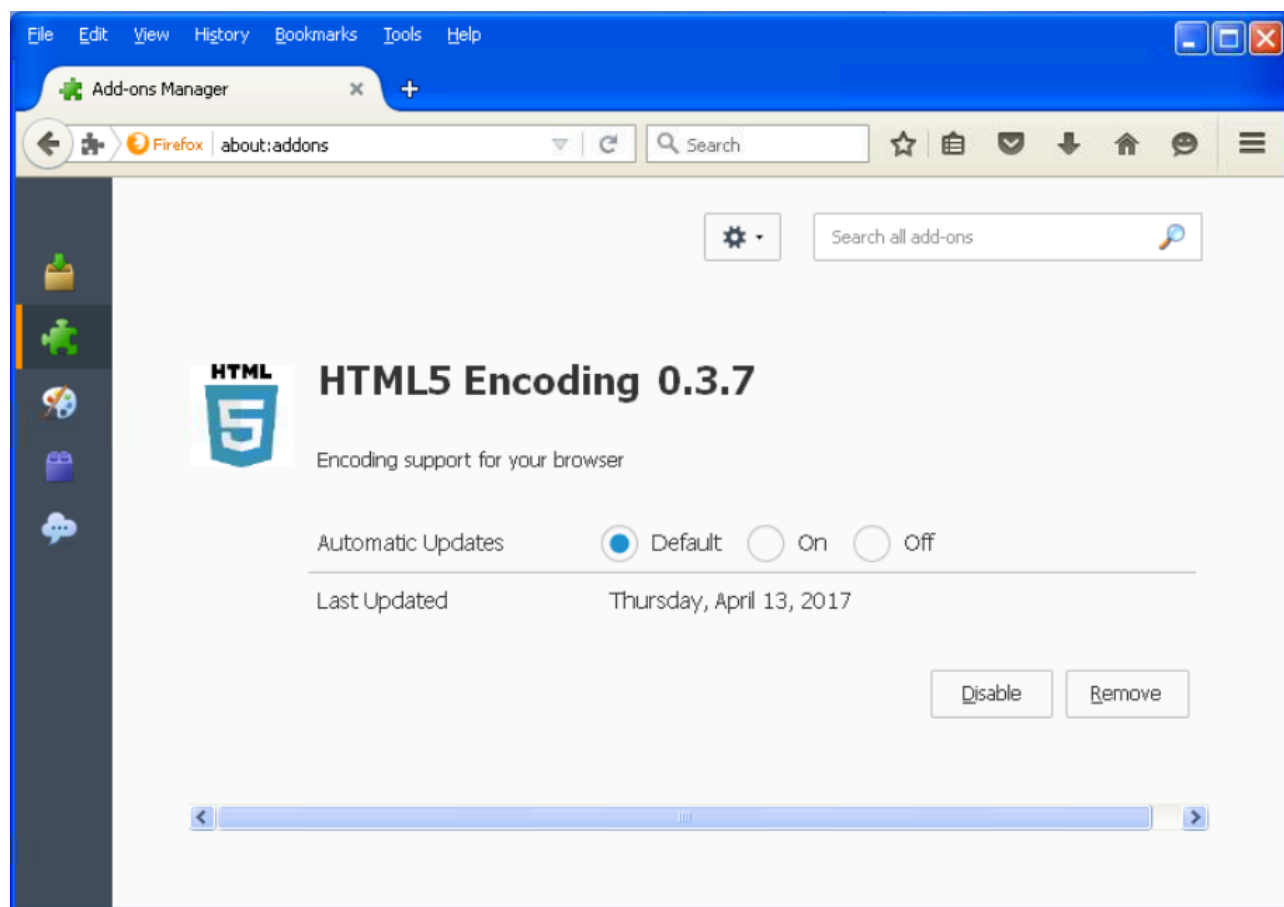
File Edit View History Bookmarks Tools Help

Add-ons Manager ×

Firefox about:addons

Search

Search all add-ons

HTML 5

HTML5 Encoding 0.3.7

Encoding support for your browser

Automatic Updates Default On Off

Last Updated Thursday, April 13, 2017

Disable Remove